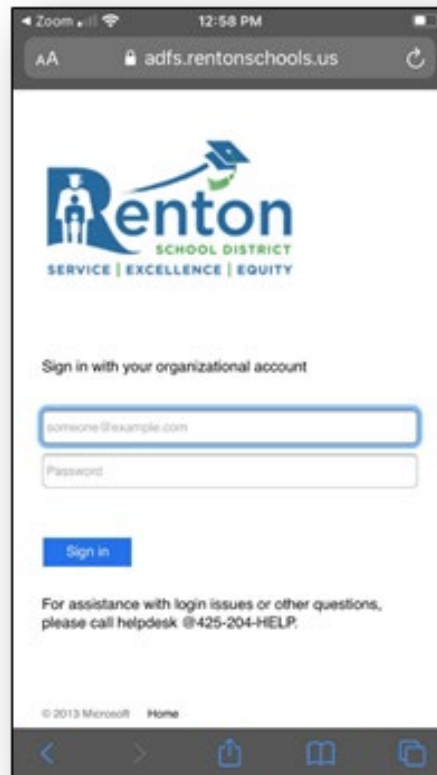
◂ Zoom 12:58 PM

AA adfs.rentonschools.us

Renton
SCHOOL DISTRICT
SERVICE | EXCELLENCE | EQUITY

Sign in with your organizational account

someone@example.com

Password

Sign in

For assistance with login issues or other questions, please call helpdesk @425-204-HELP.

© 2013 Microsoft Home